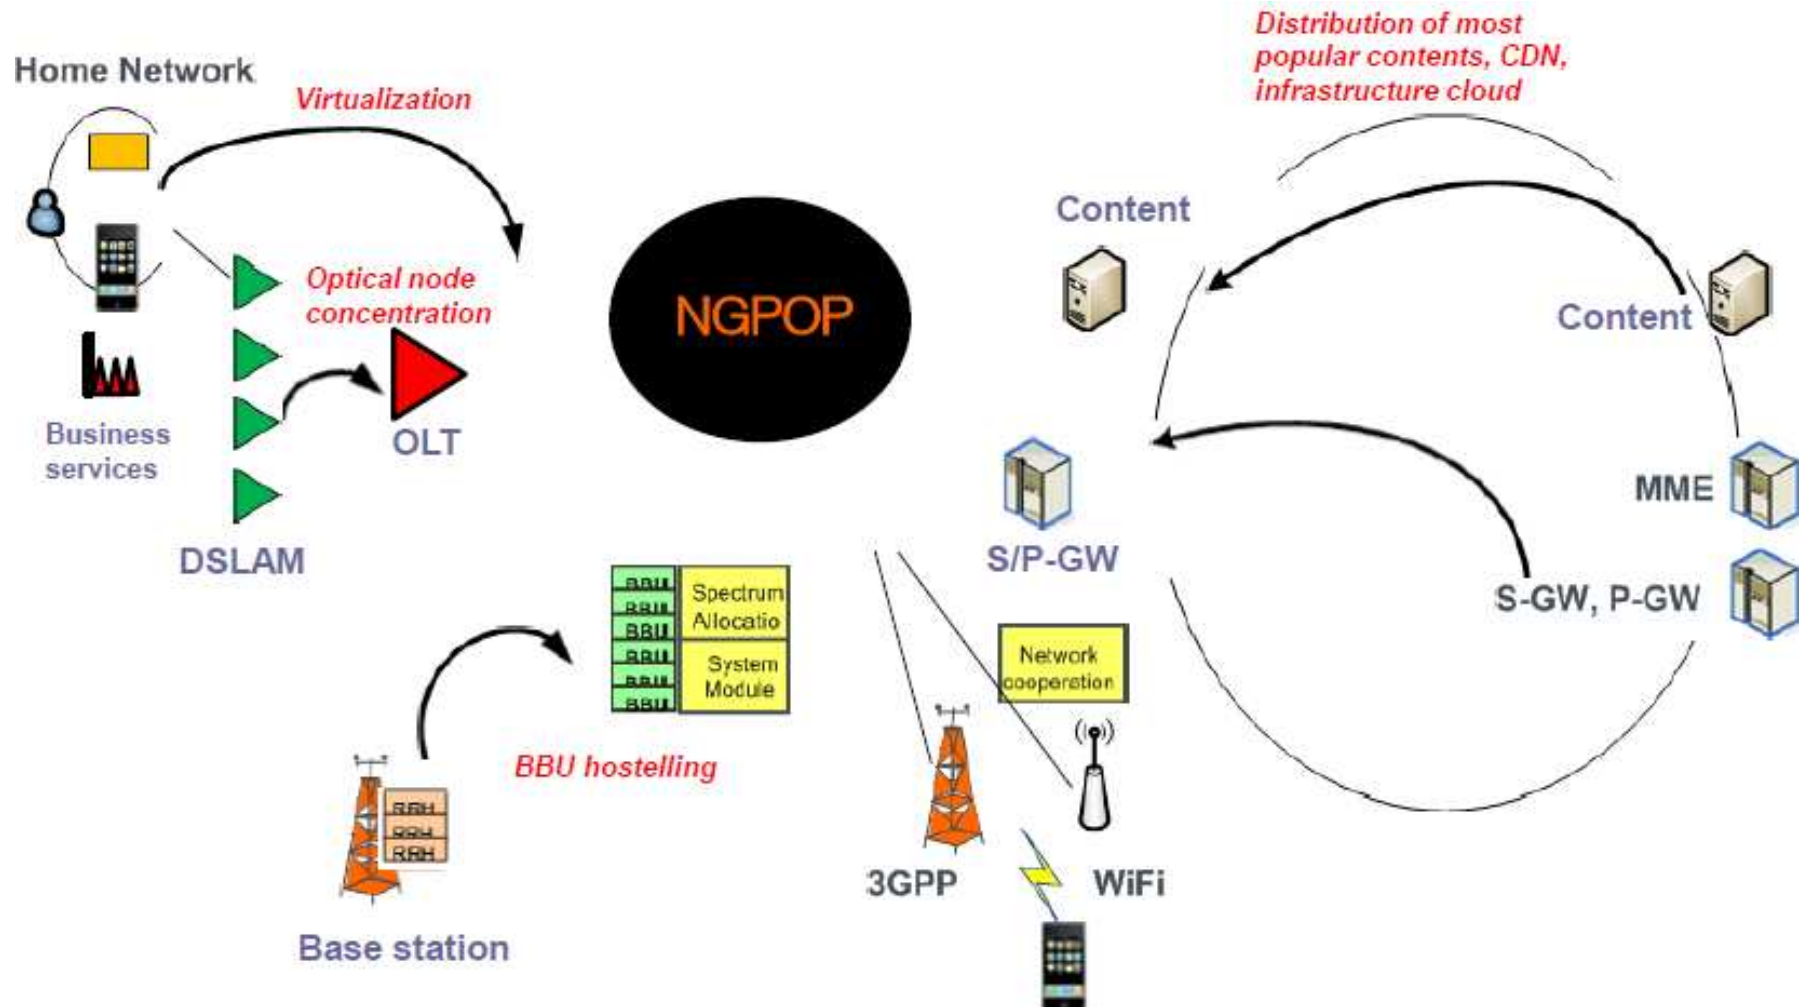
Home Network

Virtualization

Distribution of most popular contents, CDN, infrastructure cloud

Content

Optical node concentration

NGPOP

Content

Business services

OLT

MME

DSLAM

S/P-GW

S-GW, P-GW

BBU
BBU
BBU
BBU
BBU
BBU

Spectrum Allocatio

System Module

Network cooperation

BBU hostelling

RRH
RRH
RRH

3GPP

WiFi

Base station